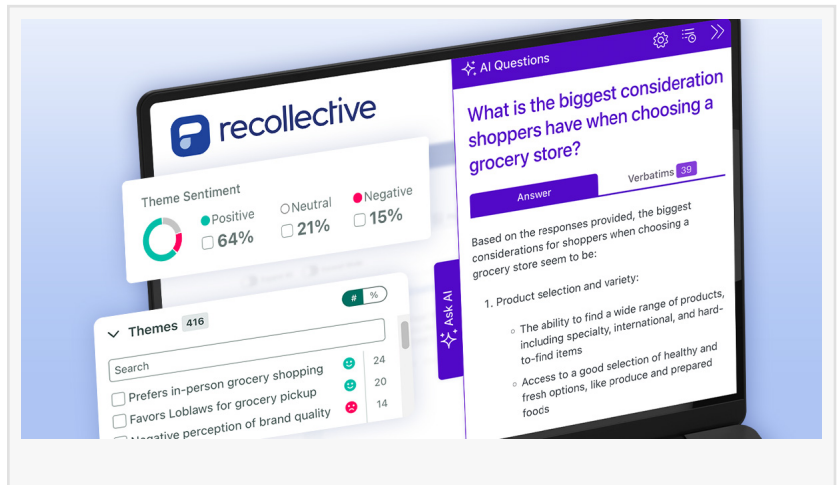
recollective

Theme Sentiment

Positive 64%

Neutral 21%

Negative 15%

Themes 416

# %

Search

Prefers in-person grocery shopping 24

Favors Loblaws for grocery pickup 20

Negative perception of brand quality 14

Ask AI

AI Questions

What is the biggest consideration shoppers have when choosing a grocery store?

Answer

Verbatims 39

Based on the responses provided, the biggest considerations for shoppers when choosing a grocery store seem to be:

1. Product selection and variety:

The ability to find a wide range of products, including specialty, international, and hard-to-find items

Access to a good selection of healthy and fresh options, like produce and prepared foods